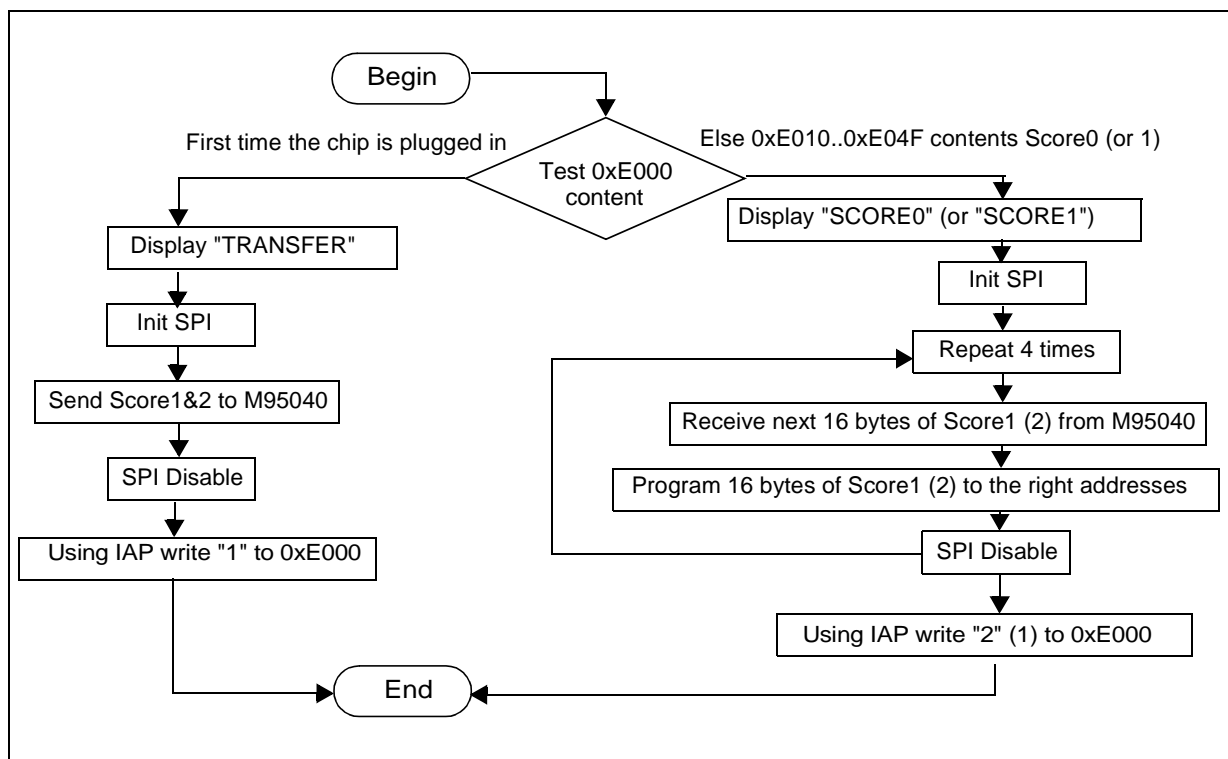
Begin

First time the chip is plugged in

Test 0xE000 content

Else 0xE010..0xE04F contents Score0 (or 1)

Display "TRANSFER"

Init SPI

Send Score1&2 to M95040

SPI Disable

Using IAP write "1" to 0xE000

Display "SCORE0" (or "SCORE1")

Init SPI

Repeat 4 times

Receive next 16 bytes of Score1 (2) from M95040

Program 16 bytes of Score1 (2) to the right addresses

SPI Disable

Using IAP write "2" (1) to 0xE000

End